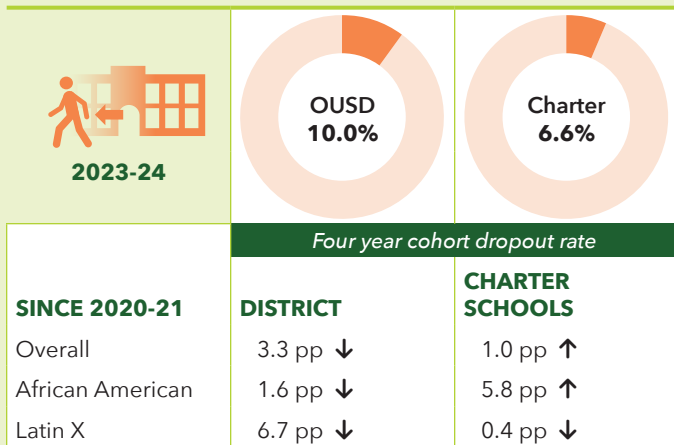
2023-24

OUSD
10.0%

Charter
6.6%

Four year cohort dropout rate

| SINCE 2020-21 | DISTRICT | CHARTER SCHOOLS |
|---|---|---|
| Overall | 3.3 pp ↓ | 1.0 pp ↑ |
| African American | 1.6 pp ↓ | 5.8 pp ↑ |
| Latin X | 6.7 pp ↓ | 0.4 pp ↓ |